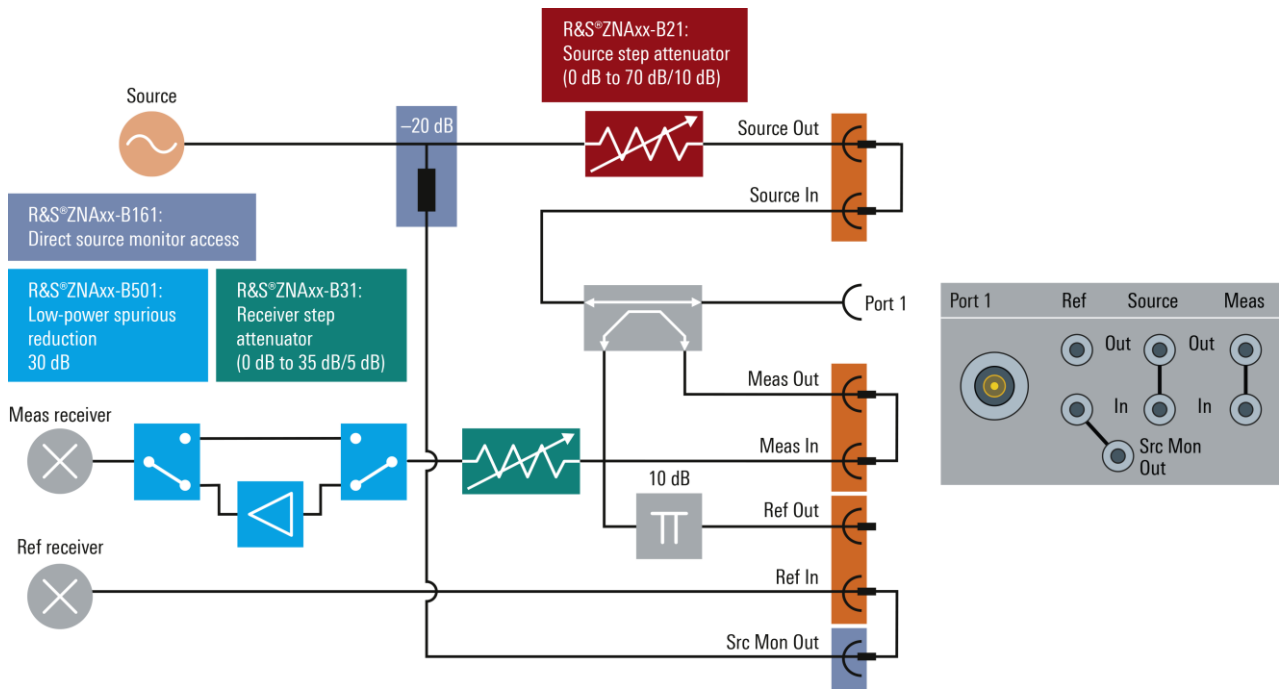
R&S®ZNAxx-B21:
Source step attenuator
(0 dB to 70 dB/10 dB)

Source

–20 dB

Source Out

Source In

R&S®ZNAxx-B161:
Direct source monitor access

R&S®ZNAxx-B501:
Low-power spurious reduction
30 dB

R&S®ZNAxx-B31:
Receiver step attenuator
(0 dB to 35 dB/5 dB)

Port 1

Port 1 Ref Source Meas

Out Out

In In

Src Mon Out

Meas receiver

Meas Out

Meas In

10 dB

Ref Out

Ref receiver

Ref In

Src Mon Out